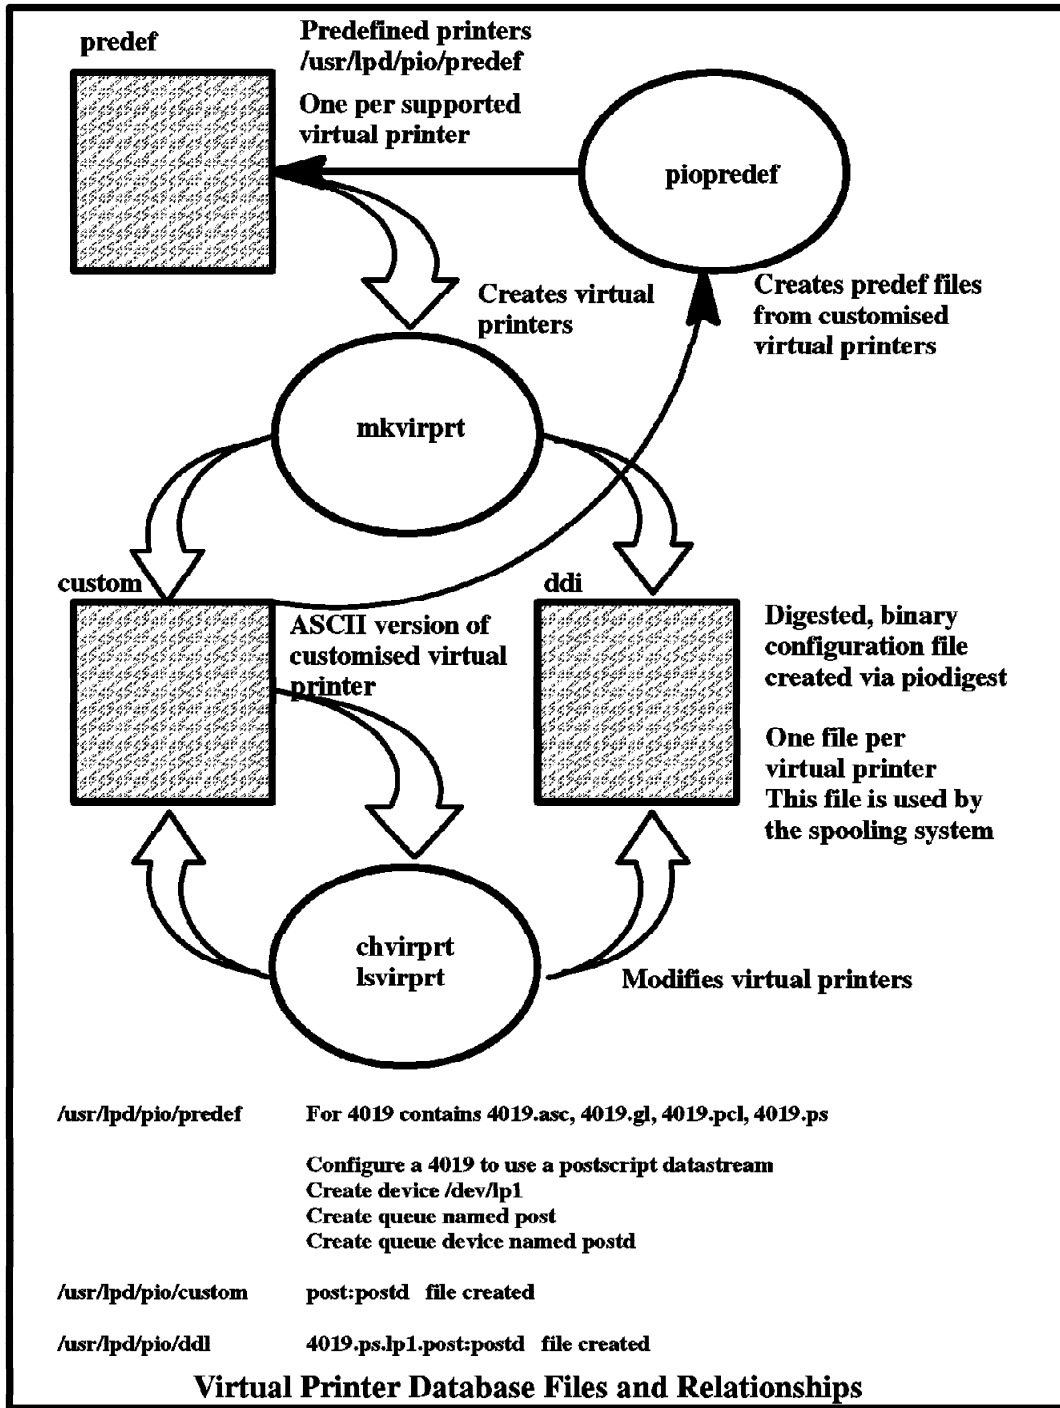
predef

Predefined printers
/usr/lpd/pio/predef

One per supported virtual printer

piopredef

Creates virtual printers

Creates predef files from customised virtual printers

mkvirprt

custom

ddi

ASCII version of customised virtual printer

Digested, binary configuration file created via piodigest

One file per virtual printer
This file is used by the spooling system

chvirprt
lsvirprt

Modifies virtual printers

/usr/lpd/pio/predef For 4019 contains 4019.asc, 4019.gl, 4019.pcl, 4019.ps

Configure a 4019 to use a postscript datastream
Create device /dev/lp1
Create queue named post
Create queue device named postd

/usr/lpd/pio/custom post:postd file created

/usr/lpd/pio/ddl 4019.ps.lp1.post:postd file created

Virtual Printer Database Files and Relationships